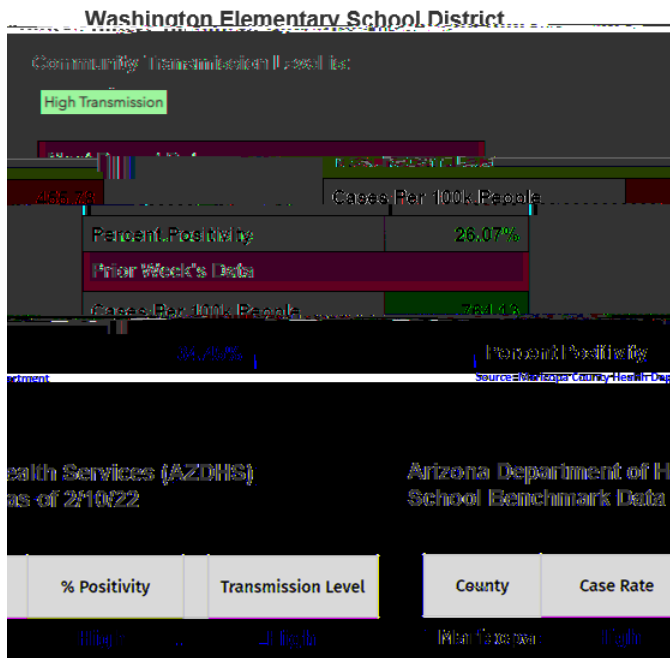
Washington Elementary School District

Community Transmission Level is:

High Transmission

Cases Per 100k People

Percent Positivity 26.07%

Prior Week's Data

Cases Per 100k People

Percent Positivity

rtment

Source: Maricopa County Health Dep

ealth Services (AZDHS)
as of 2/10/22

Arizona Department of H
School Benchmark Data

| % Positivity | Transmission Level |
|---|---|
| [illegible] | High |

| County | Case Rate |
|---|---|
| Maricopa | High |